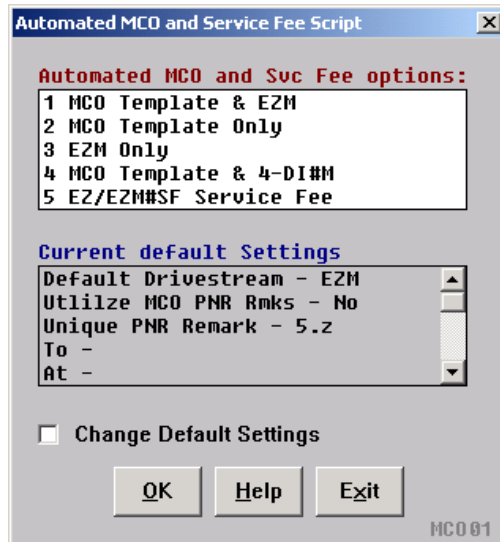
Automated MCO and Service Fee Script

×

Automated MCO and Svc Fee options:

1 MCO Template & EZM
2 MCO Template Only
3 EZM Only
4 MCO Template & 4-DI#M
5 EZ/EZM#SF Service Fee

Current default Settings

Default Drivestream - EZM
Utlilze MCO PNR Rmks - No
Unique PNR Remark - 5.z
To -
At -

Change Default Settings

OK

Help

Exit

MCO01